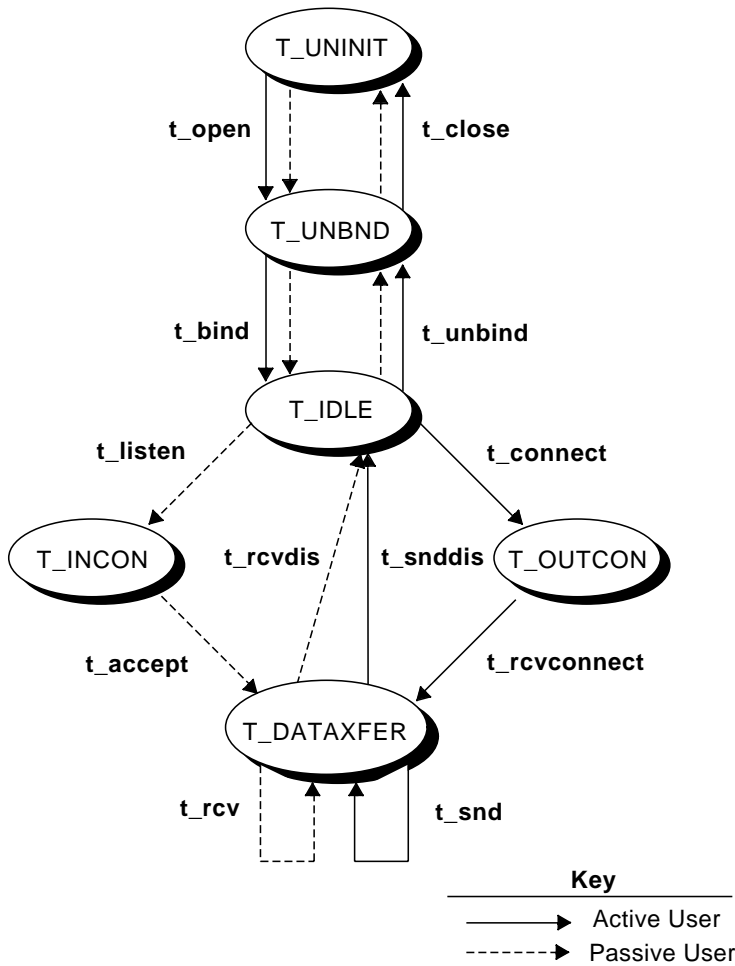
T_UNINIT

t_open

t_close

T_UNBND

t_bind

t_unbind

T_IDLE

t_listen

t_connect

T_INCON

t_rcvdis

t_snddis

T_OUTCON

t_accept

t_rcvconnect

T_DATAXFER

t_rcv

t_snd

Key

Active User

Passive User